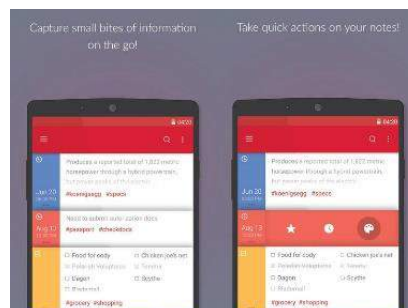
Capture small bites of information on the go!

Take quick actions on your notes!

Produces a reported total of 1,622 metric horsepower through a hybrid powertrain.

Jun 20

#koenigsegg #specs

Need to submit auto color docs

Aug 10

#passport #checklists

Food for cody

Chicken jus net

Sagan

Sythe

#grocery #shopping

Produces a reported total of 1,622 metric horsepower through a hybrid powertrain.

Jun 20

#koenigsegg #specs

Aug 13

Food for cody

Chicken jus net

Sagan

Scythe

#grocery #shopping